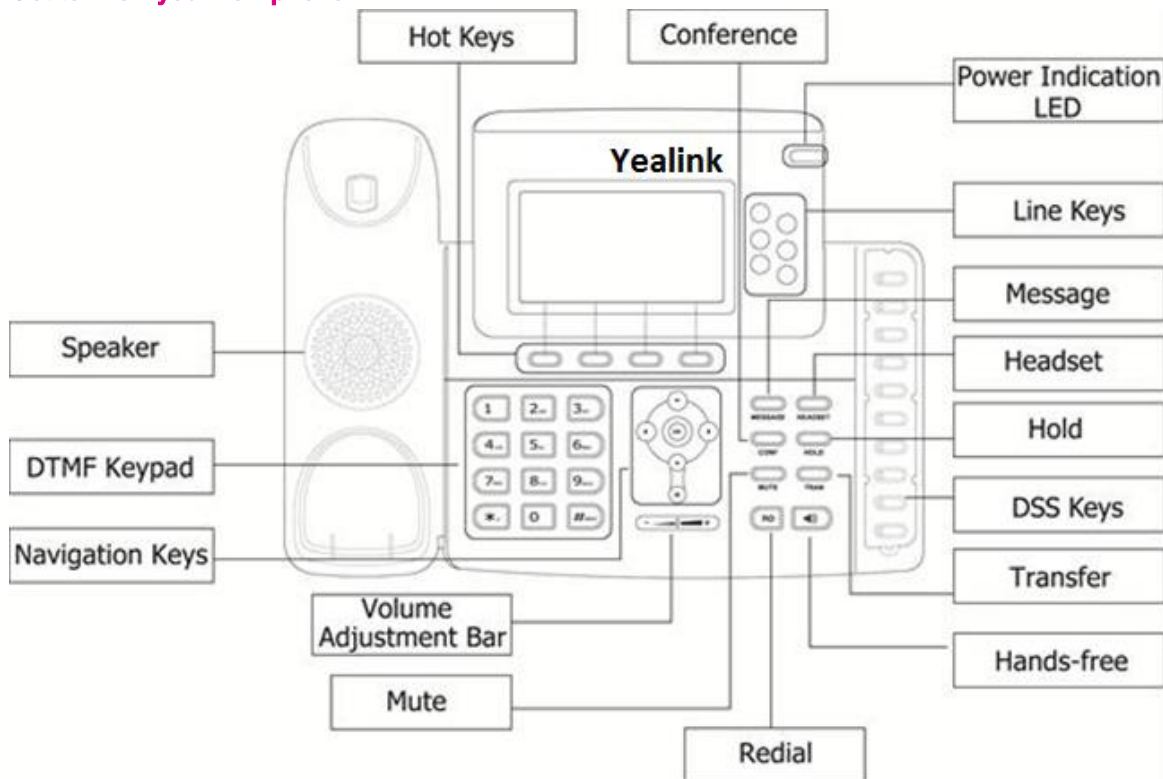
Hot Keys
Conference
Power Indication LED
Yealink
Line Keys
Message
Speaker
Headset
Hold
DTMF Keypad
DSS Keys
Navigation Keys
Transfer
Volume Adjustment Bar
Hands-free
Mute
Redial
1
2
3
4
5
6
7
8
9
*
0
#
MESSAGE
HEADSET
CONF
HOLD
MUTE
TRAN
OK